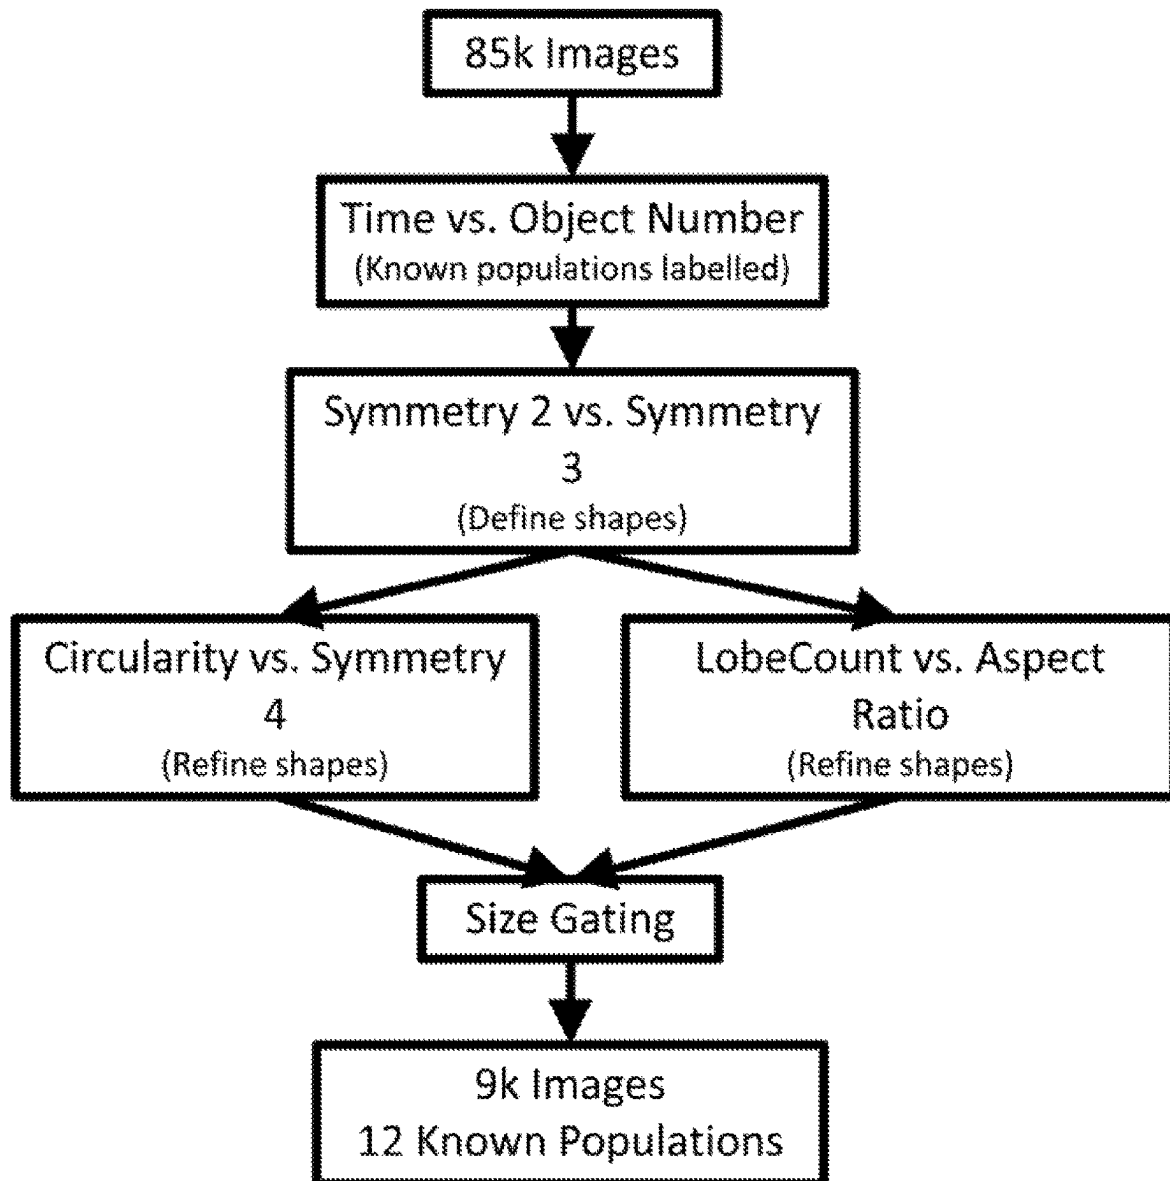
85k Images

Time vs. Object Number
(Known populations labelled)

Symmetry 2 vs. Symmetry 3
(Define shapes)

Circularity vs. Symmetry 4
(Refine shapes)

LobeCount vs. Aspect Ratio
(Refine shapes)

Size Gating

9k Images
12 Known Populations